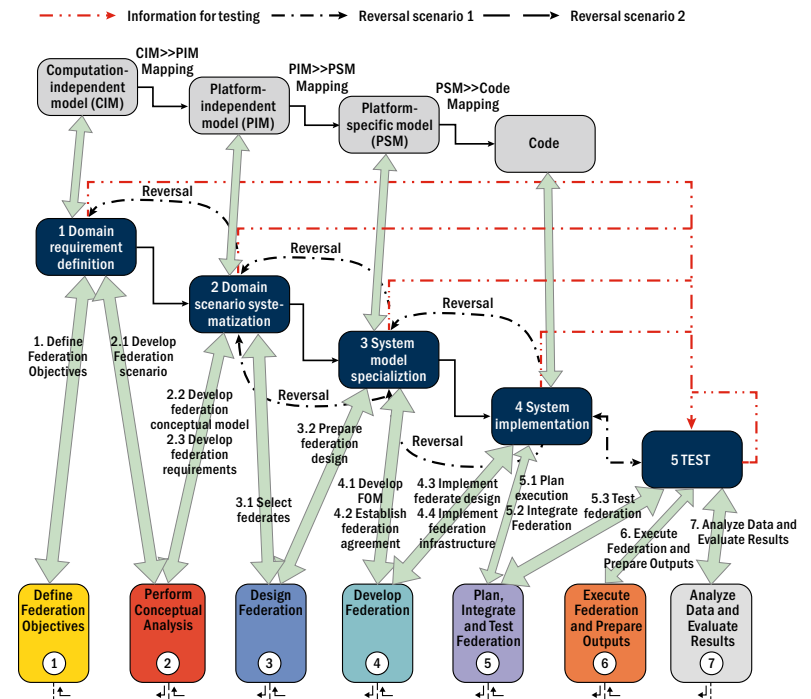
Information for testing
Reversal scenario 1
Reversal scenario 2

Computation-independent model (CIM)
CIM>>PIM Mapping
Platform-independent model (PIM)
PIM>>PSM Mapping
Platform-specific model (PSM)
PSM>>Code Mapping
Code

Reversal
1 Domain requirement definition
Reversal
2 Domain scenario systematization
Reversal
3 System model specializtion
Reversal
Reversal
4 System implementation
5 TEST

1. Define Federation Objectives
2.1 Develop Federation scenario
2.2 Develop federation conceptual model
2.3 Develop federation requirements
3.2 Prepare federation design
3.1 Select federates
4.1 Develop FOM
4.2 Establish federation agreement
4.3 Implement federate design
4.4 Implement federation infrastructure
5.1 Plan execution
5.2 Integrate Federation
5.3 Test federation
6. Execute Federation and Prepare Outputs
7. Analyze Data and Evaluate Results

Define Federation Objectives
1
Perform Conceptual Analysis
2
Design Federation
3
Develop Federation
4
Plan, Integrate and Test Federation
5
Execute Federation and Prepare Outputs
6
Analyze Data and Evaluate Results
7